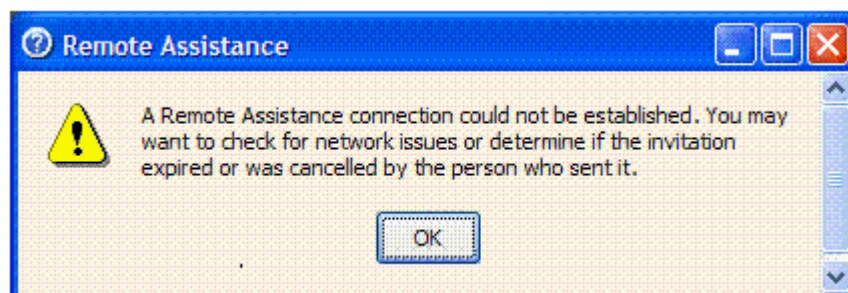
Remote Assistance

A Remote Assistance connection could not be established. You may want to check for network issues or determine if the invitation expired or was cancelled by the person who sent it.

OK